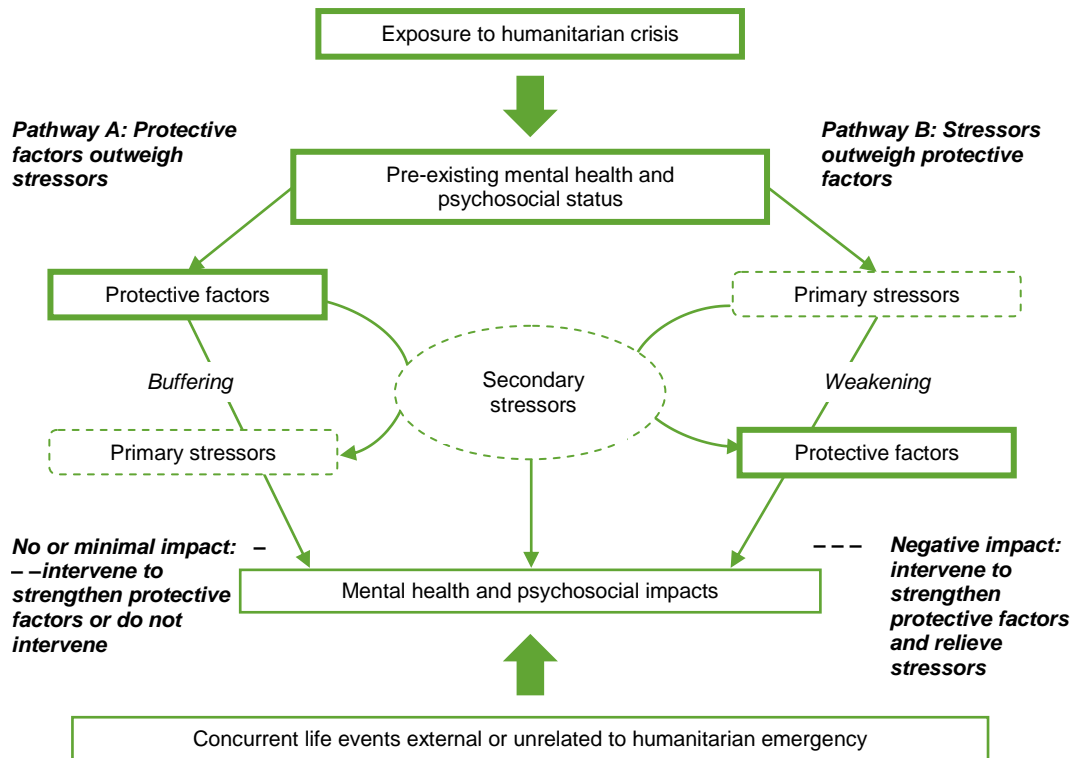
Exposure to humanitarian crisis

Pathway A: Protective factors outweigh stressors

Pre-existing mental health and psychosocial status

Pathway B: Stressors outweigh protective factors

Protective factors

Primary stressors

Buffering

Secondary stressors

Weakening

Primary stressors

Protective factors

No or minimal impact: – – –intervene to strengthen protective factors or do not intervene

Mental health and psychosocial impacts

– – – Negative impact: intervene to strengthen protective factors and relieve stressors

Concurrent life events external or unrelated to humanitarian emergency